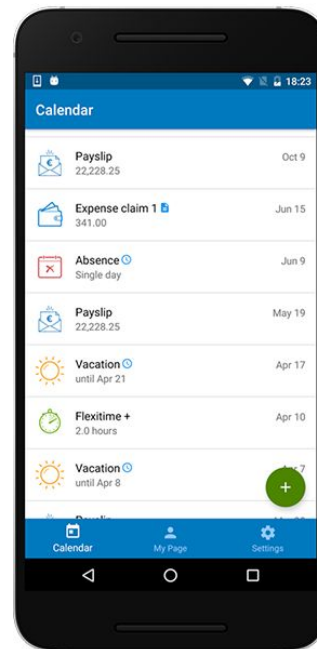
18:23

Calendar

Payslip
22,228.25
Oct 9

Expense claim 1
341.00
Jun 15

Absence
Single day
Jun 9

Payslip
22,228.25
May 19

Vacation
until Apr 21
Apr 17

Flexitime +
2.0 hours
Apr 10

Vacation
until Apr 8
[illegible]

+

Calendar
My Page
Settings